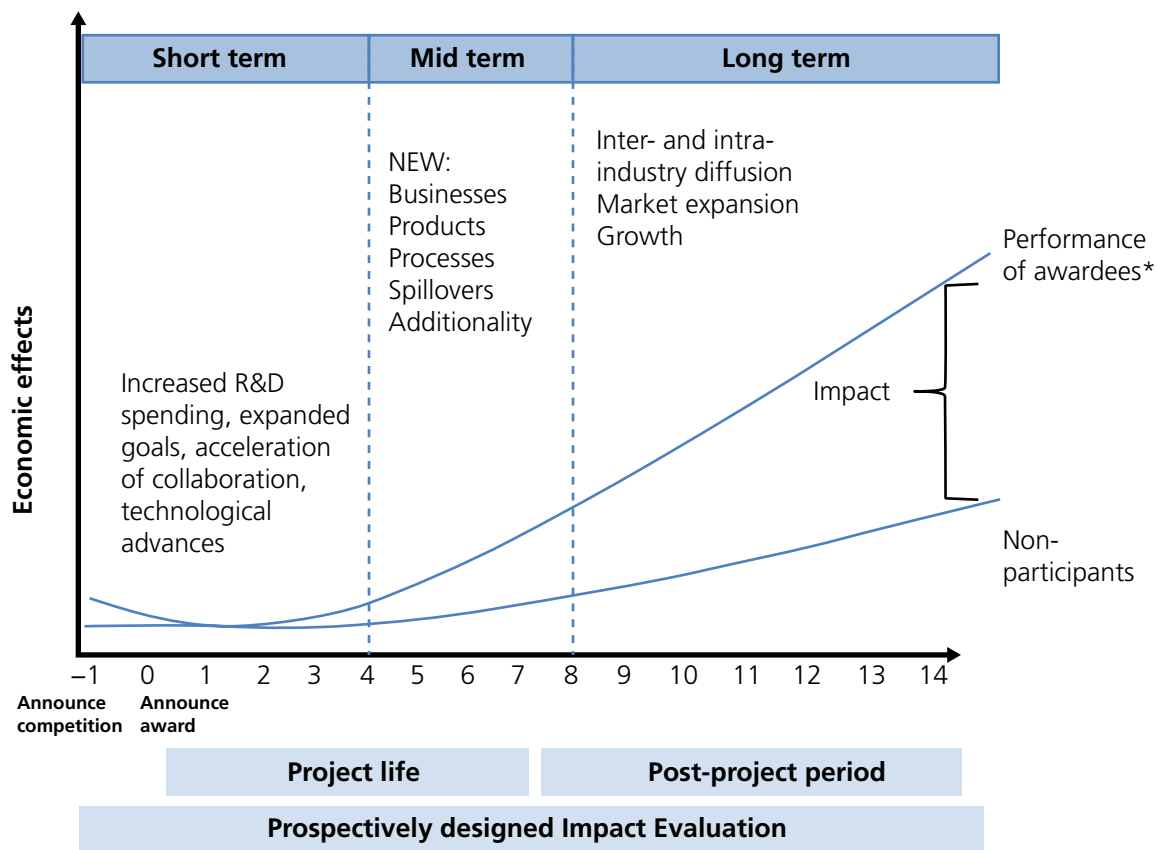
Short term | Mid term | Long term

Economic effects

Increased R&D spending, expanded goals, acceleration of collaboration, technological advances

NEW:
Businesses
Products
Processes
Spillovers
Additionality

Inter- and intra-industry diffusion
Market expansion
Growth

Performance of awardees*

Impact

Non-participants

–1 0 1 2 3 4 5 6 7 8 9 10 11 12 13 14

Announce competition

Announce award

Project life

Post-project period

Prospectively designed Impact Evaluation